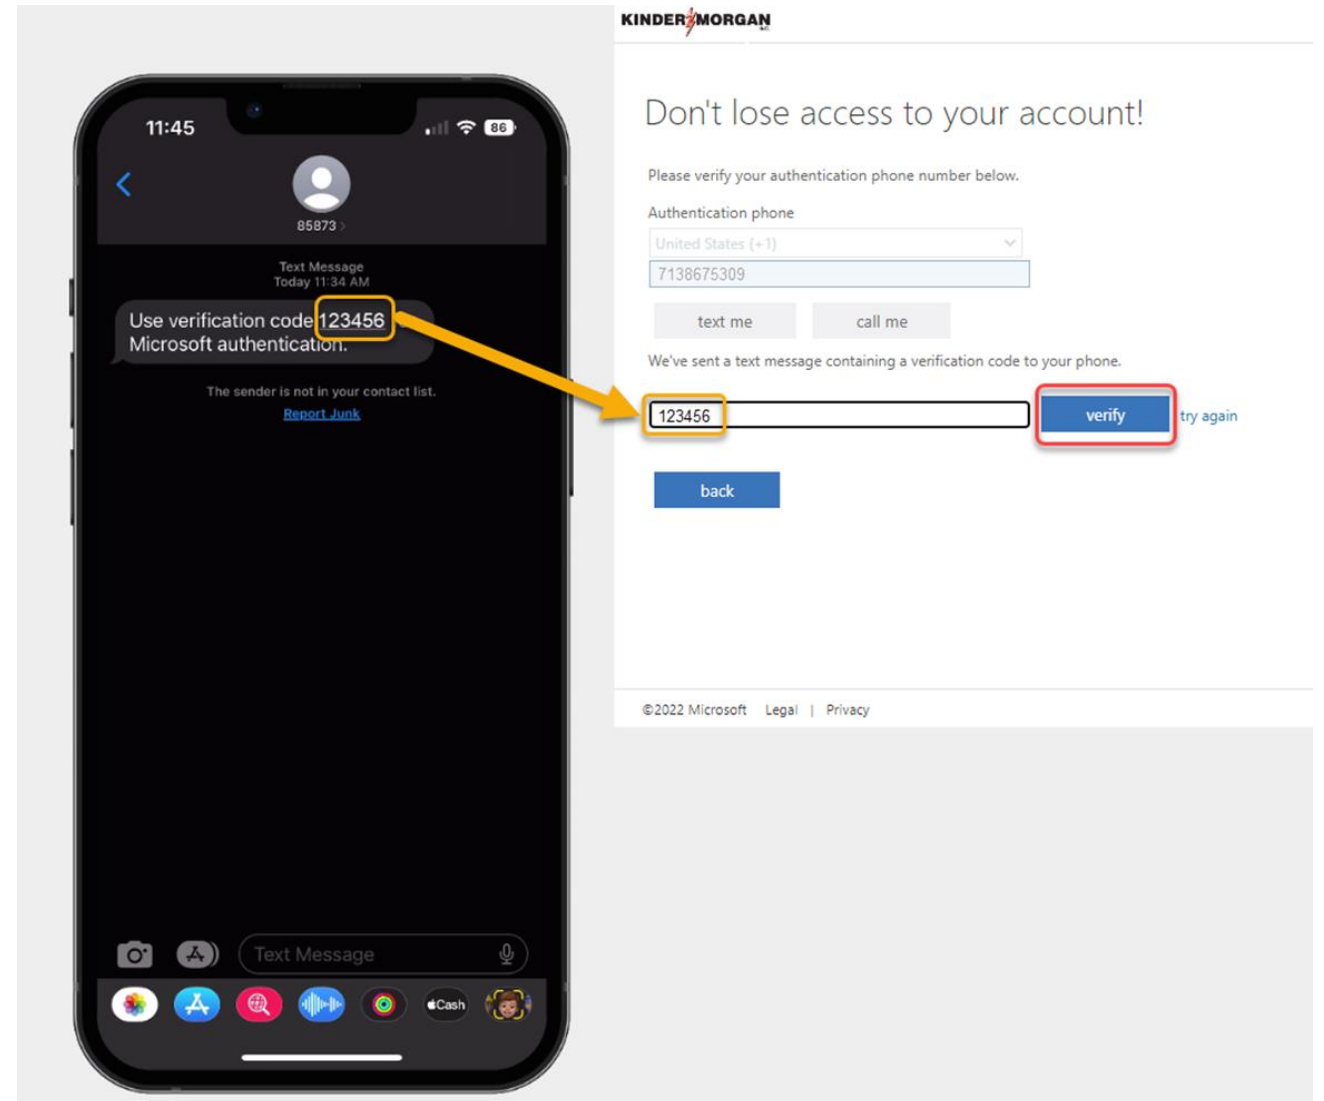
11:45

86

85873 >

Text Message
Today 11:34 AM

Use verification code 123456 Microsoft authentication.

The sender is not in your contact list.
Report Junk

Text Message

Cash

KINDER MORGAN

Don't lose access to your account!

Please verify your authentication phone number below.

Authentication phone

United States (+1)

7138675309

text me

call me

We've sent a text message containing a verification code to your phone.

123456

verify

try again

back

©2022 Microsoft Legal | Privacy